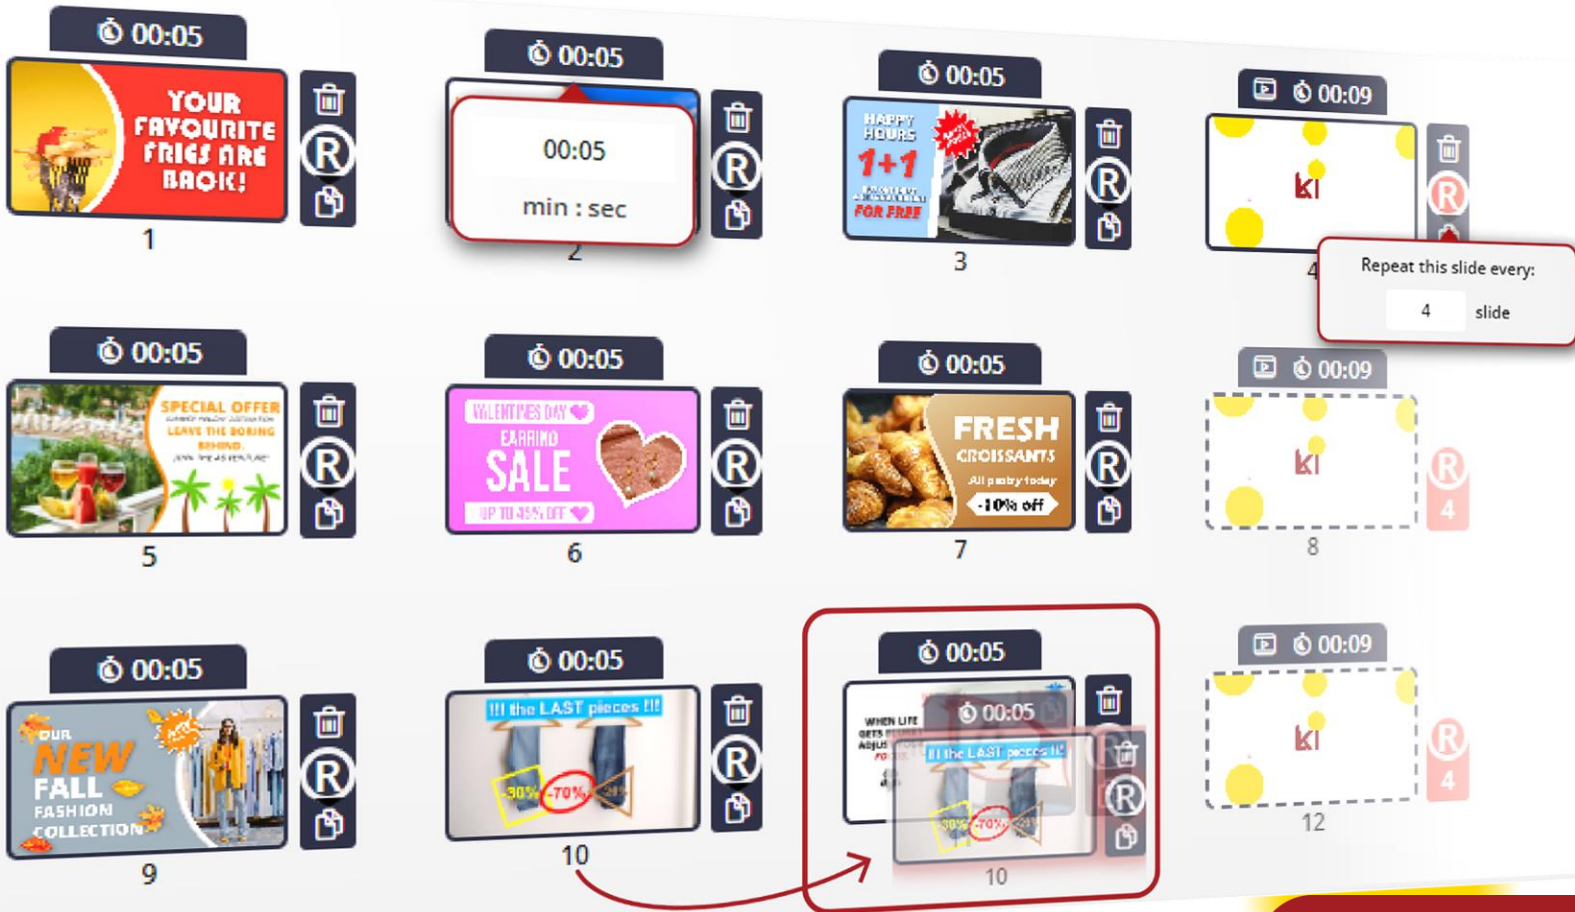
00:05
YOUR FAVOURITE FRIES ARE BACK!
1

00:05
00:05
min : sec
2

00:05
HAPPY HOURS 1+1 FOR FREE
3

00:09
ki
4
Repeat this slide every:
4
slide

00:05
SPECIAL OFFER
LEAVE THE BORING BEHIND.
5

00:05
VALENTINES DAY
EARRING SALE
UP TO 45% OFF
6

00:05
FRESH CROISSANTS
All pastry today
-10% off
7

00:09
ki
4
8

00:05
OUR NEW FALL FASHION COLLECTION
9

00:05
!!! the LAST pieces !!!
-30% -70% -20%
10

00:05
WHEN LIFE GETS
00:05
!!! the LAST pieces !!!
-30% -70%
10

00:09
ki
4
12